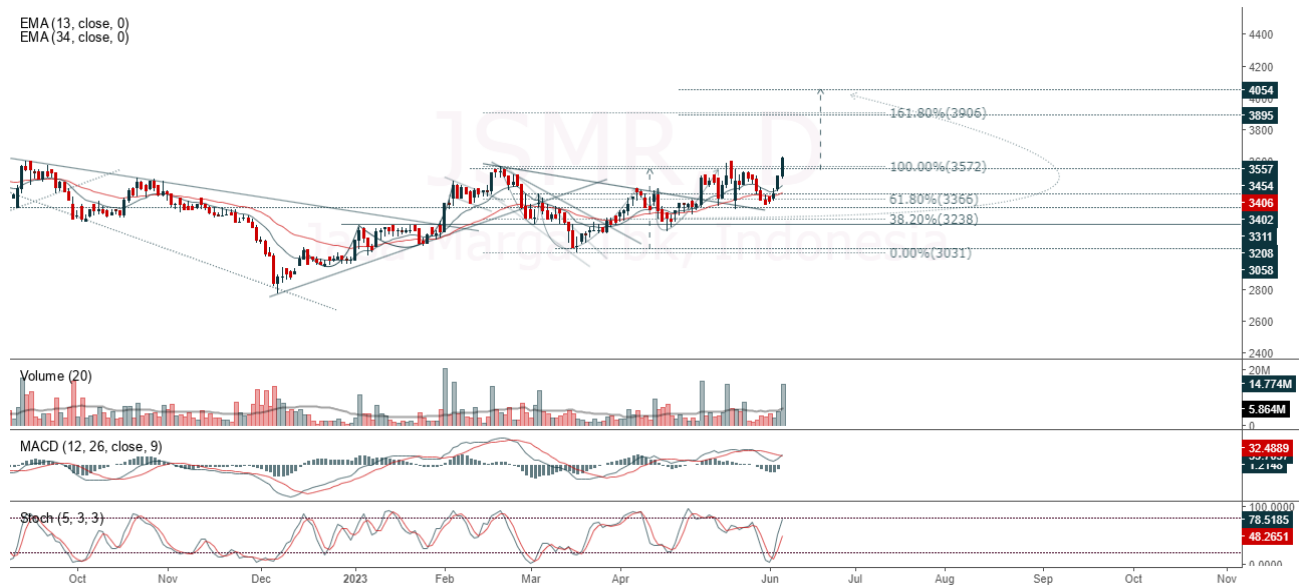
EMA (13, close, 0)
EMA (34, close, 0)

JSMR, D
Jasa Marga (Persero) Tbk, Indonesia

161.80%(3906)
100.00%(3572)
61.80%(3366)
38.20%(3238)
0.00%(3031)

4400
4200
4054
3895
3800
3557
3454
3406
3402
3311
3208
3058
2800
2600
2400

Volume (20)
20M
14.774M
5.864M
0

MACD (12, 26, close, 9)
32.4889
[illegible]
1.2148

Stoch (5, 3, 3)
100.0000
78.5185
48.2651
0.0000

Oct
Nov
Dec
2023
Feb
Mar
Apr
May
Jun
Jul
Aug
Sep
Oct
Nov